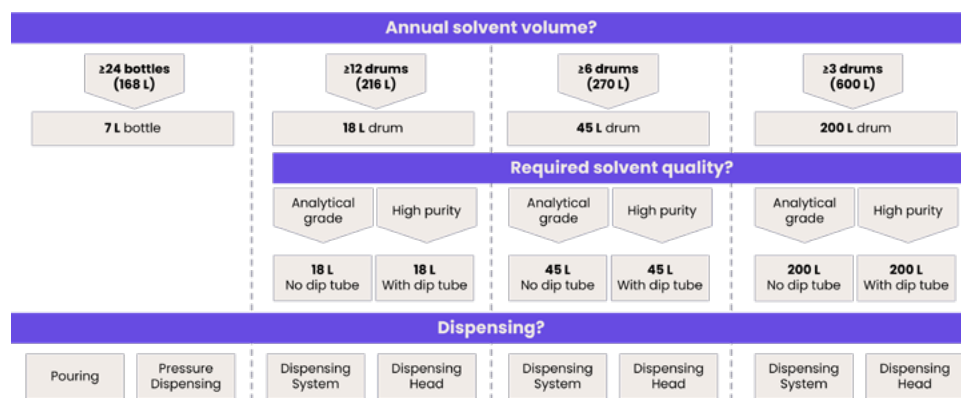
Annual solvent volume?

≥24 bottles (168 L)

7 L bottle

≥12 drums (216 L)

18 L drum

≥6 drums (270 L)

45 L drum

≥3 drums (600 L)

200 L drum

Required solvent quality?

Analytical grade

High purity

18 L No dip tube

18 L With dip tube

Analytical grade

High purity

45 L No dip tube

45 L With dip tube

Analytical grade

High purity

200 L No dip tube

200 L With dip tube

Dispensing?

Pouring

Pressure Dispensing

Dispensing System

Dispensing Head

Dispensing System

Dispensing Head

Dispensing System

Dispensing Head